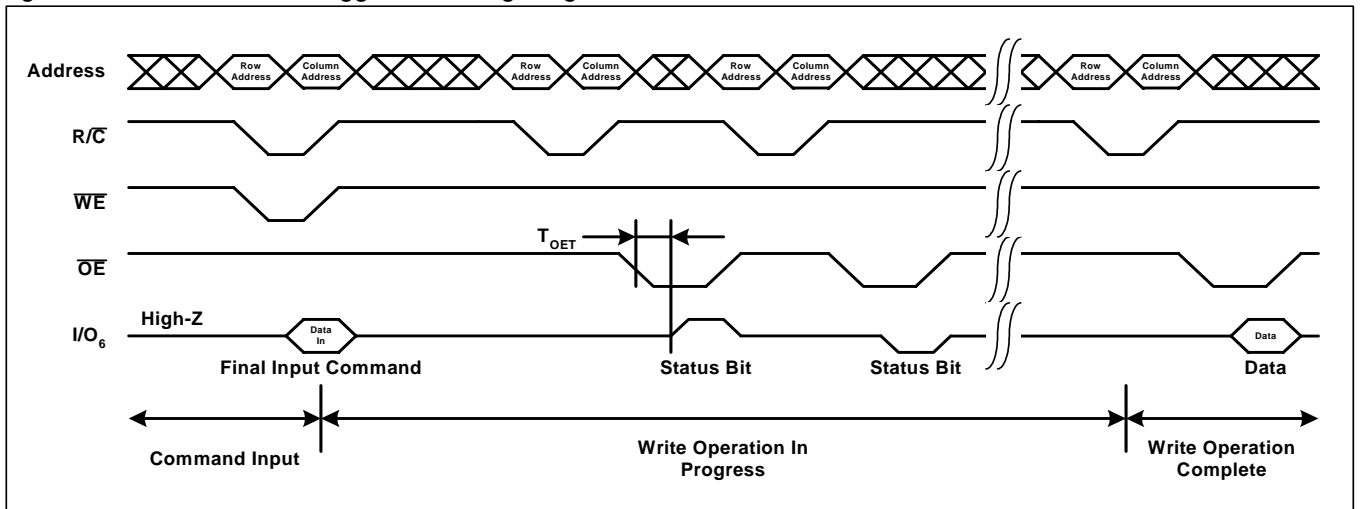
Address

Row Address Column Address Row Address Column Address Row Address Column Address Row Address Column Address

$R/\overline{C}$

$\overline{WE}$

$T_{OET}$

$\overline{OE}$

$I/O_6$ High-Z

Data In

Final Input Command

Status Bit

Status Bit

Data

Data

Command Input

Write Operation In Progress

Write Operation Complete